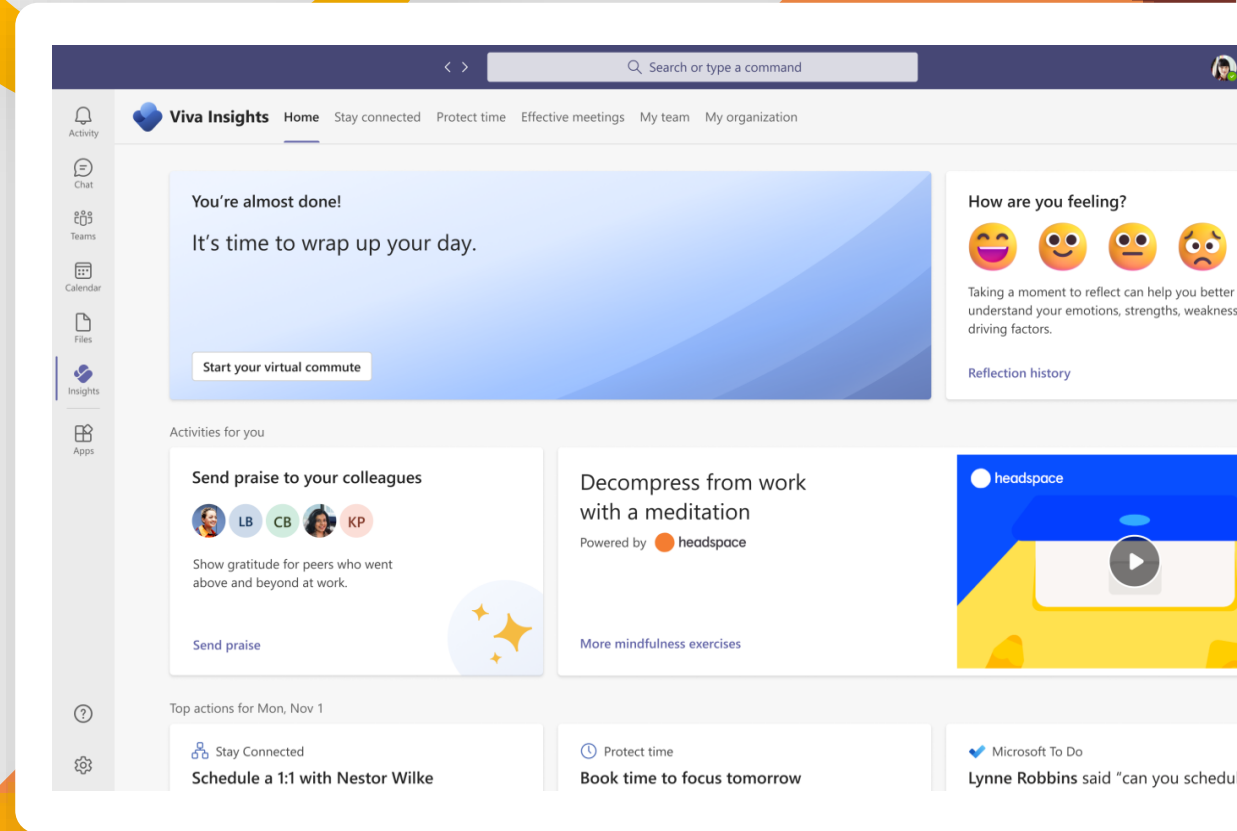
Search or type a command

Activity
Chat
Teams
Calendar
Files
Insights
Apps

Viva Insights Home Stay connected Protect time Effective meetings My team My organization

You're almost done!

It's time to wrap up your day.

Start your virtual commute

How are you feeling?

Taking a moment to reflect can help you better understand your emotions, strengths, weakness driving factors.

Reflection history

Activities for you

Send praise to your colleagues

LB CB KP

Show gratitude for peers who went above and beyond at work.

Send praise

Decompress from work with a meditation

Powered by headspace

More mindfulness exercises

headspace

Top actions for Mon, Nov 1

Stay Connected
Schedule a 1:1 with Nestor Wilke

Protect time
Book time to focus tomorrow

Microsoft To Do
Lynne Robbins said "can you schedul